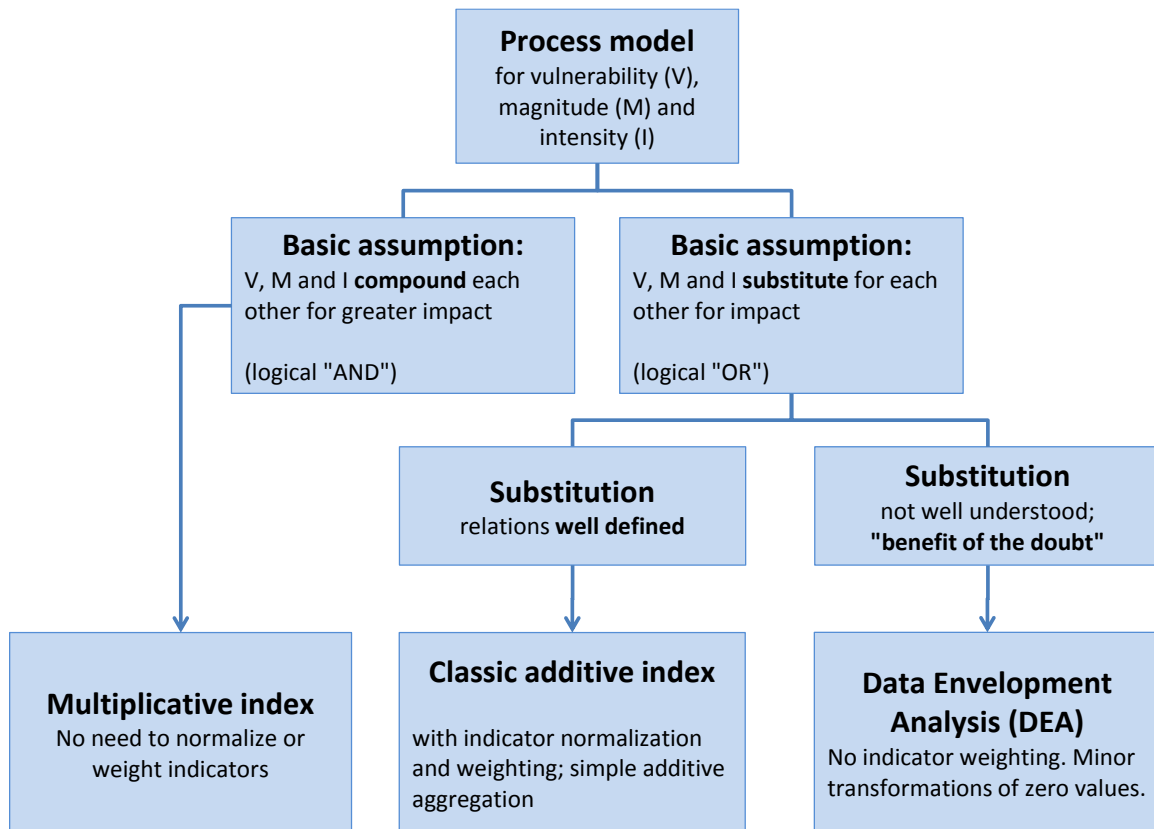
Process model
for vulnerability (V), magnitude (M) and intensity (I)

Basic assumption:
V, M and I compound each other for greater impact

(logical "AND")

Basic assumption:
V, M and I substitute for each other for impact

(logical "OR")

Substitution
relations well defined

Substitution
not well understood; "benefit of the doubt"

Multiplicative index
No need to normalize or weight indicators

Classic additive index

with indicator normalization and weighting; simple additive aggregation

Data Envelopment Analysis (DEA)
No indicator weighting. Minor transformations of zero values.